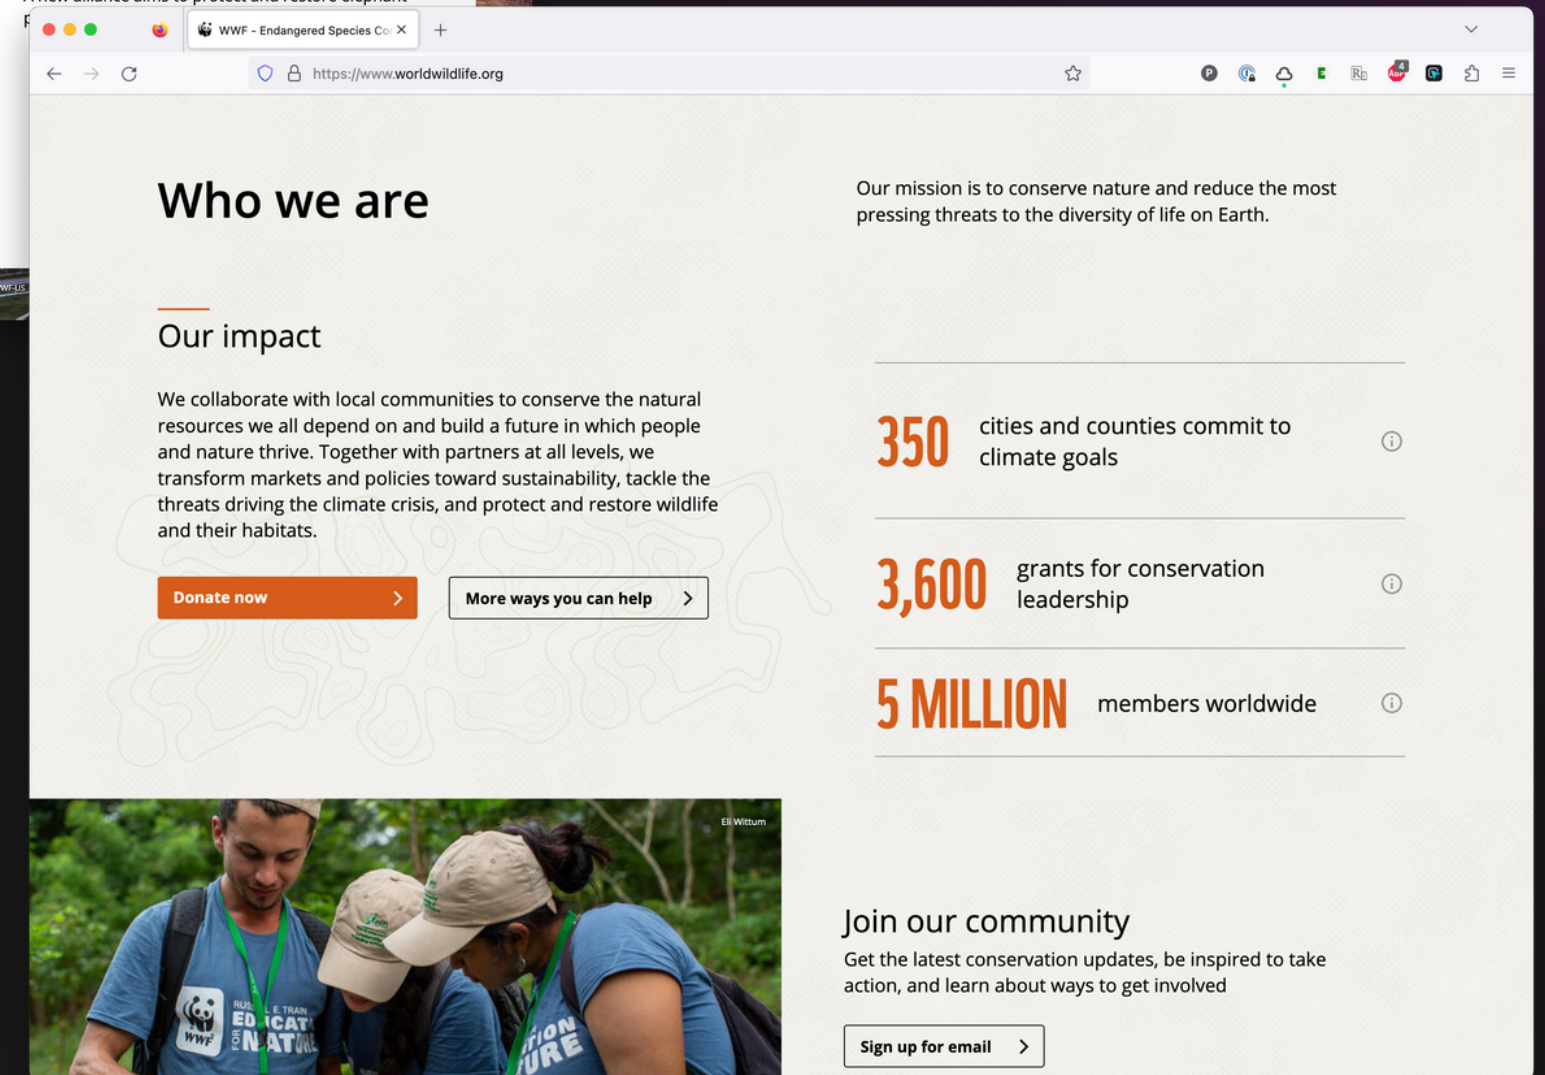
WWF - Endangered Species Co

https://www.worldwildlife.org

Who we are

Our mission is to conserve nature and reduce the most pressing threats to the diversity of life on Earth.

Our impact

We collaborate with local communities to conserve the natural resources we all depend on and build a future in which people and nature thrive. Together with partners at all levels, we transform markets and policies toward sustainability, tackle the threats driving the climate crisis, and protect and restore wildlife and their habitats.

Donate now

More ways you can help

350 cities and counties commit to climate goals

3,600 grants for conservation leadership

5 MILLION members worldwide

Eli Wittum

Join our community

Get the latest conservation updates, be inspired to take action, and learn about ways to get involved

Sign up for email